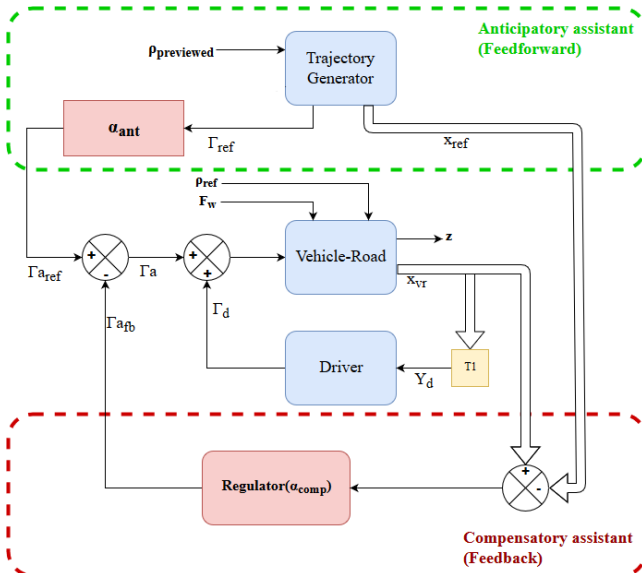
Anticipatory assistant (Feedforward)

$\rho_{previewed}$

Trajectory Generator

$\alpha_{ant}$

$\Gamma_{ref}$

$x_{ref}$

$\rho_{ref}$

$F_w$

+

-

+

+

$\Gamma a_{ref}$

$\Gamma a$

Vehicle-Road

z

$x_{vr}$

$\Gamma a_{fb}$

$\Gamma_d$

Driver

$Y_d$

T1

+

-

Regulator($\alpha_{comp}$)

Compensatory assistant (Feedback)